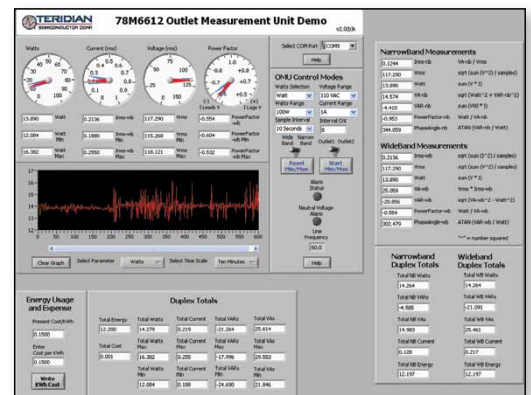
TERIDIAN SEMICONDUCTOR CORP.

78M6612 Outlet Measurement Unit Demo

v2.00j/k

Watts

Current (rms)

Voltage (rms)

Power Factor

(-) Leads V

(+) Lags V

13.890 Watt

0.2136 Irms-wb

117.290 Vrms

-0.954 PowerFactor-wb

12.084 Watt Min

0.1880 Irms-wb Min

115.268 Vrms Min

-0.604 PowerFactor-wb Min

16.362 Watt Max

0.2550 Irms-wb Max

118.121 Vrms Max

-0.532 PowerFactor-wb Max

Clear Graph

Select Parameter

Watts

Select Time Scale

Ten Minutes

Select COM Port

COM9

Help

OMU Control Modes

Watts Selection

Watt

Voltage Range

110 VAC

Watts Range

100W

Current Range

1A

Sample Interval

10 Seconds

Interval Cnt

0

Wide Band

Narrow Band

Outlet1

Outlet2

Reset Min/Max

Start Min/Max

Alarm Status

Neutral Voltage Alarm

Line Frequency

60.0

Help

NarrowBand Measurements

0.1244 Irms-nb VA-nb / Vrms

117.290 Vrms sqrt (sum (V^2) / samples)

13.890 Watt sum (V * I)

14.574 VA-nb sqrt (Watt^2 + VAR-nb^2)

-4.410 VAR-nb sum (V90 * I)

-0.953 PowerFactor-nb Watt / VA-nb

344.059 PhaseAngle-nb ATAN (VAR-nb / Watt)

WideBand Measurements

0.2136 Irms-wb sqrt (sum (I^2) / samples)

117.290 Vrms sqrt (sum (V^2) / samples)

13.890 Watt sum (V * I)

25.059 VA-wb Vrms * Irms-wb

-20.856 VAR-wb sqrt (VA-wb^2 - Watt^2)

-0.554 PowerFactor-wb Watt / VA-wb

302.479 PhaseAngle-wb ATAN (VAR-wb / Watt)

"^2" = number squared

Narrowband Duplex Totals

Total NB Watts

14.264

Total NB VARs

-4.588

Total NB VAs

14.983

Total NB Current

0.128

Total NB Energy

12.197

Wideband Duplex Totals

Total WB Watts

14.264

Total WB VARs

-21.090

Total WB VAs

25.461

Total WB Current

0.217

Total WB Energy

12.197

Energy Usage and Expense

Present Cost/kWh

0.1500

Enter Cost per kWh

0.1500

Write kWh Cost

Duplex Totals

Total Energy

12.200

Total Watts

14.279

Total Current

0.219

Total VARs

-21.264

Total VAs

25.614

Total Cost

0.001

Total Watts Max

16.362

Total Current Max

0.255

Total VARs Max

-17.996

Total VAs Max

29.553

Total Watts Min

12.084

Total Current Min

0.188

Total VARs Min

-24.690

Total VAs Min

21.846